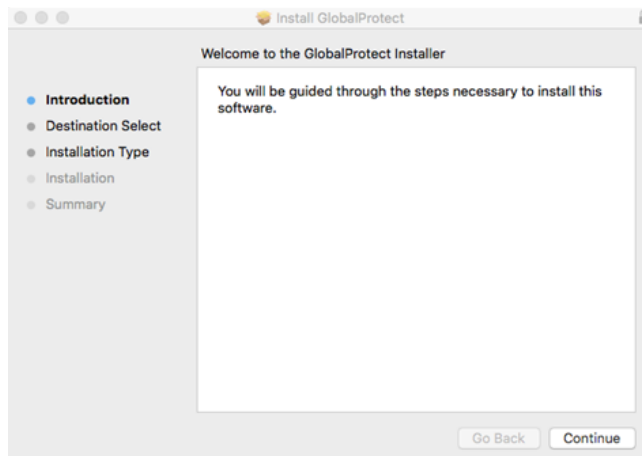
Install GlobalProtect

Welcome to the GlobalProtect Installer

Introduction
Destination Select
Installation Type
Installation
Summary

You will be guided through the steps necessary to install this software.

Go Back
Continue